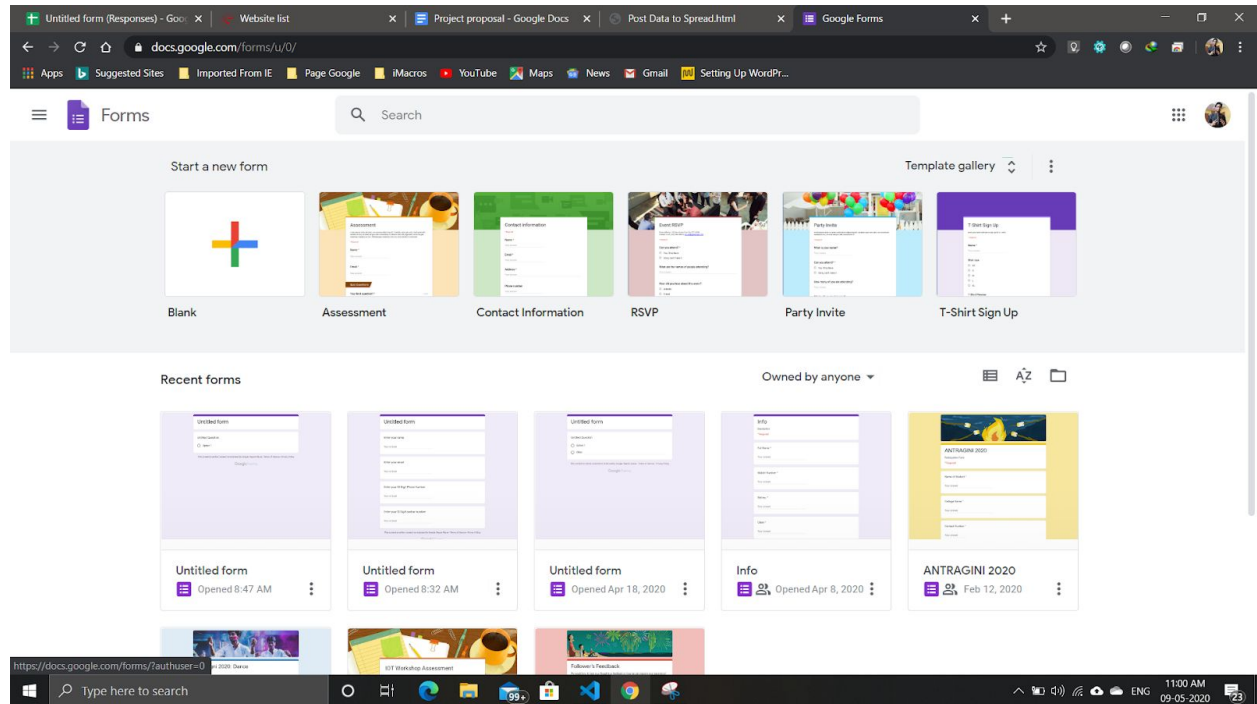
Untitled form (Responses) - Goo ×
Website list ×
Project proposal - Google Docs ×
Post Data to Spread.html ×
Google Forms ×

docs.google.com/forms/u/0/

Apps
Suggested Sites
Imported From IE
Page Google
iMacros
YouTube
Maps
News
Gmail
Setting Up WordPr...

Forms

Search

Start a new form

Template gallery

Blank

Assessment

Contact Information

RSVP

Party Invite

T-Shirt Sign Up

Recent forms

Owned by anyone

Untitled form
Opened 8:47 AM

Untitled form
Opened 8:32 AM

Untitled form
Opened Apr 18, 2020

Info
Opened Apr 8, 2020

ANTRAGINI 2020
Feb 12, 2020

IOT Workshop Assessment

Follower's Feedback

https://docs.google.com/forms/?authuser=0

Type here to search

99+

ENG
11:00 AM
09-05-2020
23